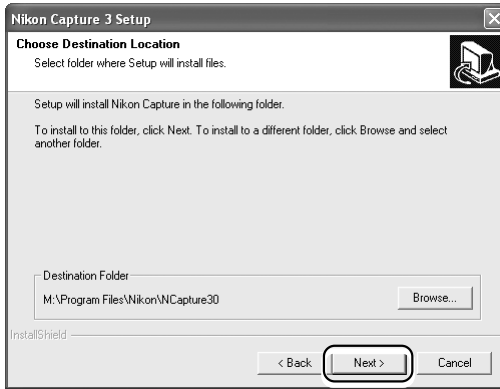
Nikon Capture 3 Setup

Choose Destination Location

Select folder where Setup will install files.

Setup will install Nikon Capture in the following folder.

To install to this folder, click Next. To install to a different folder, click Browse and select another folder.

Destination Folder

M:\Program Files\Nikon\NCapture30

Browse...

InstallShield

< Back

Next >

Cancel